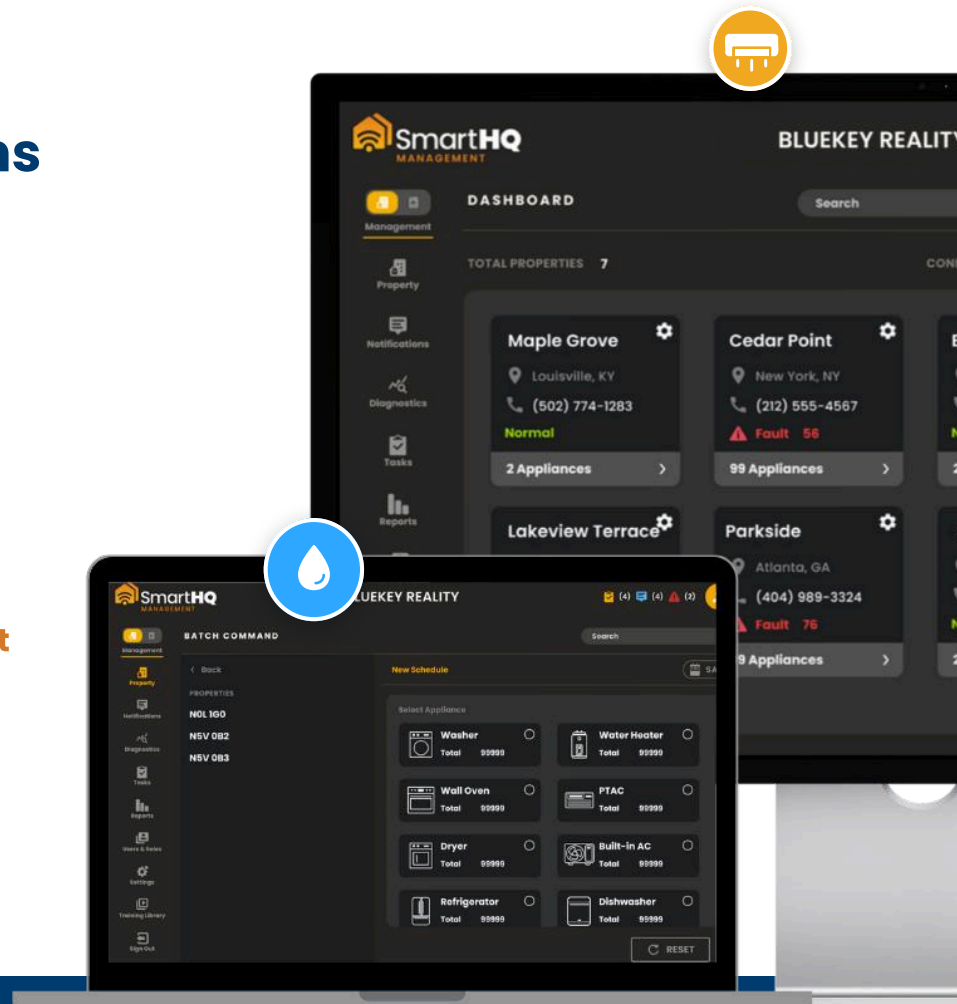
as

t

SmartHQ
MANAGEMENT

BLUEKEY REALITY

Management

DASHBOARD

Search

Property

Notifications

Diagnostics

Tasks

Reports

TOTAL PROPERTIES 7

CON

Maple Grove
Louisville, KY
(502) 774-1283
Normal
2 Appliances

Cedar Point
New York, NY
(212) 555-4567
Fault 56
99 Appliances

Lakeview Terrace

Parkside
Atlanta, GA
(404) 989-3324
Fault 76
9 Appliances

SmartHQ
MANAGEMENT

LUEKEY REALITY

(4) (4) (2)

Management

BATCH COMMAND

Search

Property

Notifications

Diagnostics

Tasks

Reports

Users & Roles

Settings

Training Library

Sign Out

< Back

PROPERTIES
N0L 1G0
N5V 0B2
N5V 0B3

New Schedule

SA

Select Appliance

Washer
Total 99999

Water Heater
Total 99999

Wall Oven
Total 99999

PTAC
Total 99999

Dryer
Total 99999

Built-in AC
Total 99999

Refrigerator
Total 99999

Dishwasher
Total 99999

RESET